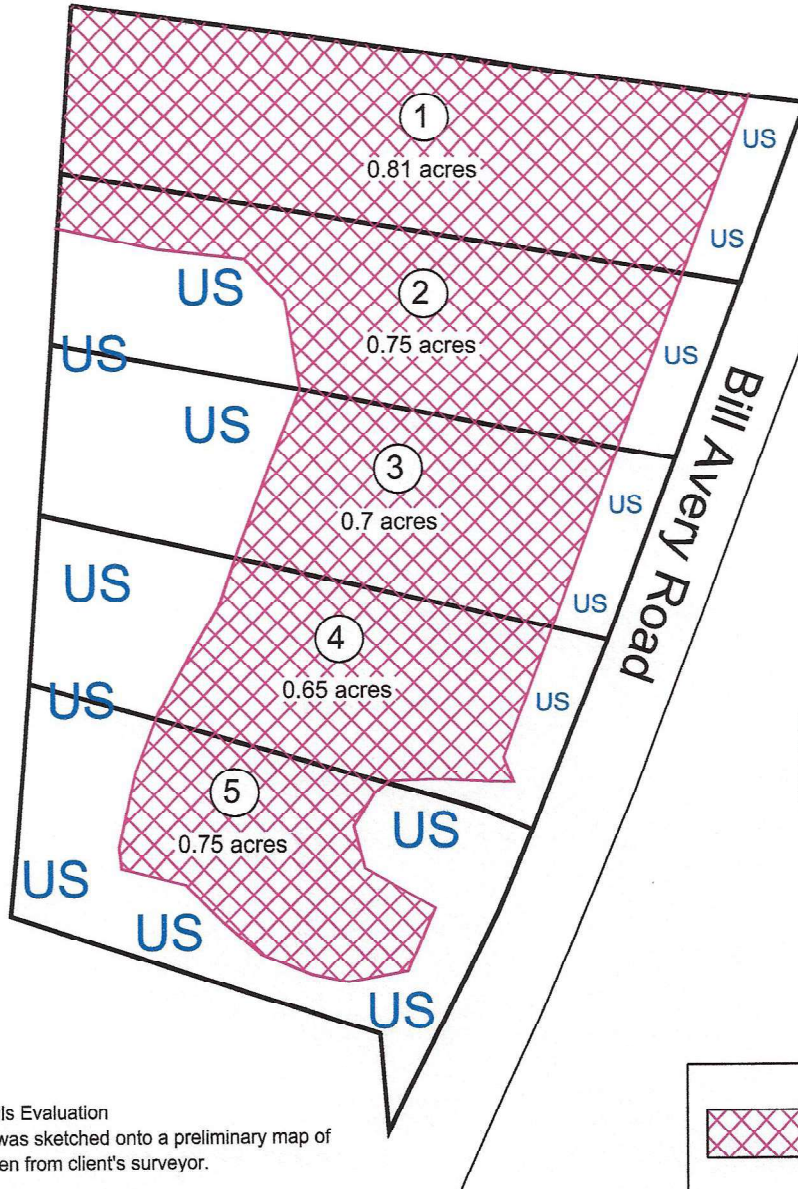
1
0.81 acres
US
US
US
2
0.75 acres
US
US
US
Bill Avery Road
3
0.7 acres
US
US
US
4
0.65 acres
US
US
5
0.75 acres
US
US
US
US

ls Evaluation
was sketched onto a preliminary map of
en from client's surveyor.